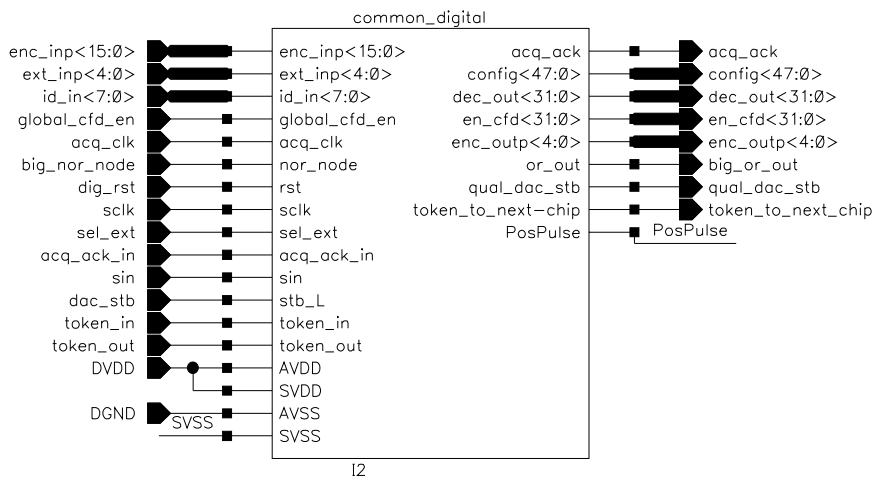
common_digital

enc_inp<15:Ø> — enc_inp<15:Ø>
ext_inp<4:Ø> — ext_inp<4:Ø>
id_in<7:Ø> — id_in<7:Ø>
global_cfd_en — global_cfd_en
acq_clk — acq_clk
big_nor_node — nor_node
dig_rst — rst
sclk — sclk
sel_ext — sel_ext
acq_ack_in — acq_ack_in
sin — sin
dac_stb — stb_L
token_in — token_in
token_out — token_out
DVDD — AVDD
SVDD
DGND — AVSS
SVSS — SVSS

acq_ack — acq_ack
config<47:Ø> — config<47:Ø>
dec_out<31:Ø> — dec_out<31:Ø>
en_cfd<31:Ø> — en_cfd<31:Ø>
enc_outp<4:Ø> — enc_outp<4:Ø>
or_out — big_or_out
qual_dac_stb — qual_dac_stb
token_to_next-chip — token_to_next_chip
PosPulse — PosPulse

I2